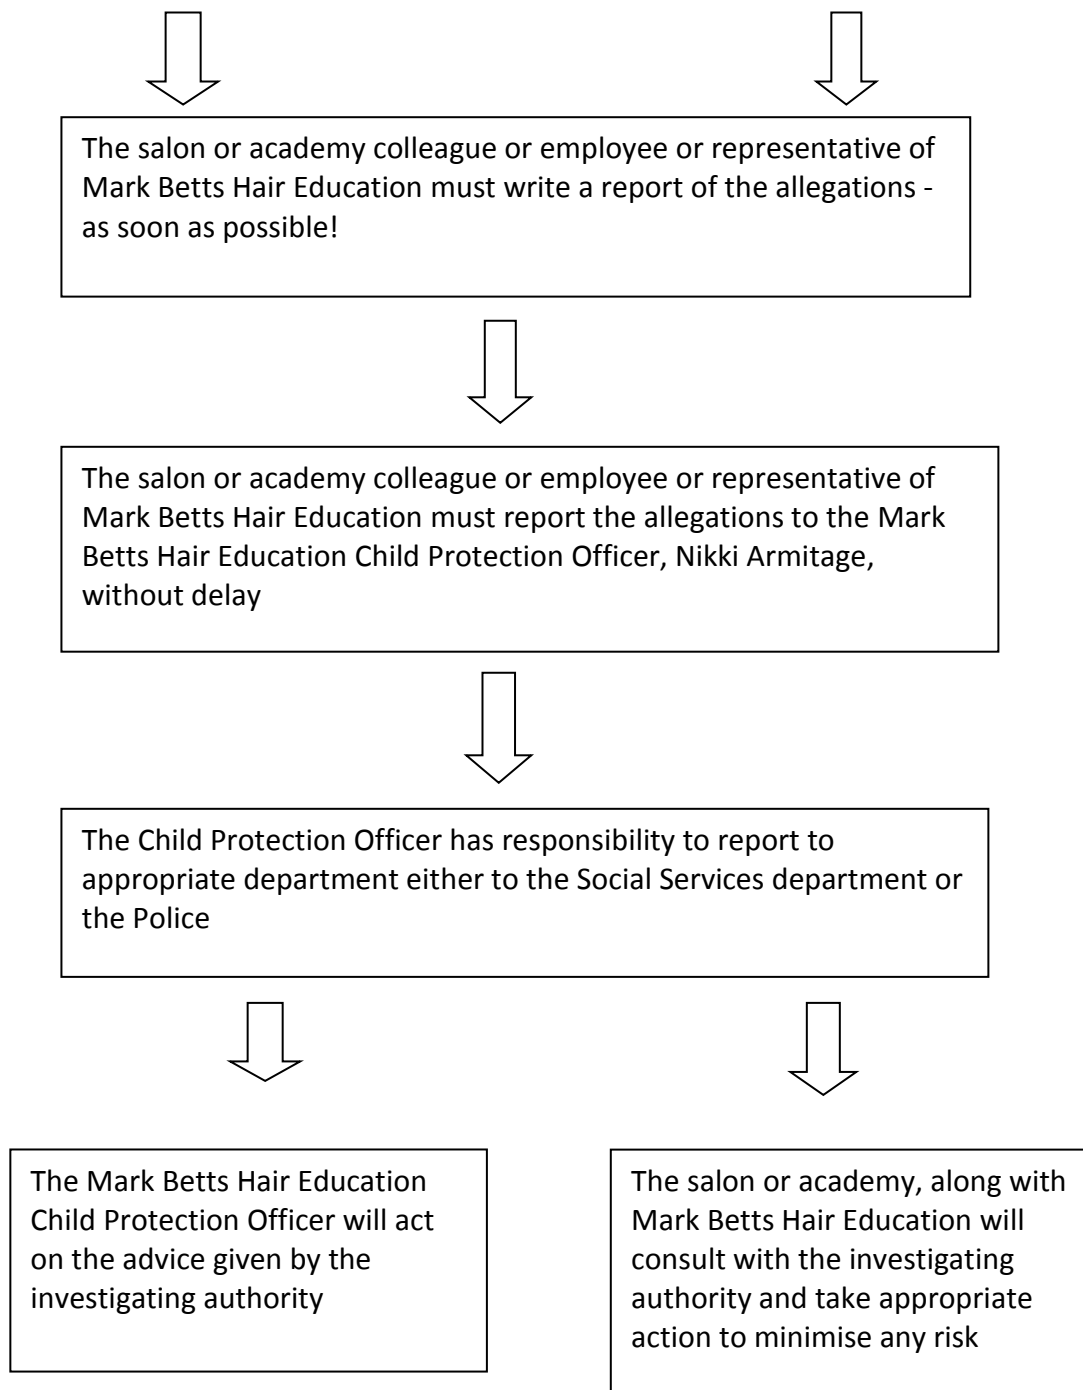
The salon or academy colleague or employee or representative of Mark Betts Hair Education must write a report of the allegations - as soon as possible!

The salon or academy colleague or employee or representative of Mark Betts Hair Education must report the allegations to the Mark Betts Hair Education Child Protection Officer, Nikki Armitage, without delay

The Child Protection Officer has responsibility to report to appropriate department either to the Social Services department or the Police

The Mark Betts Hair Education Child Protection Officer will act on the advice given by the investigating authority

The salon or academy, along with Mark Betts Hair Education will consult with the investigating authority and take appropriate action to minimise any risk